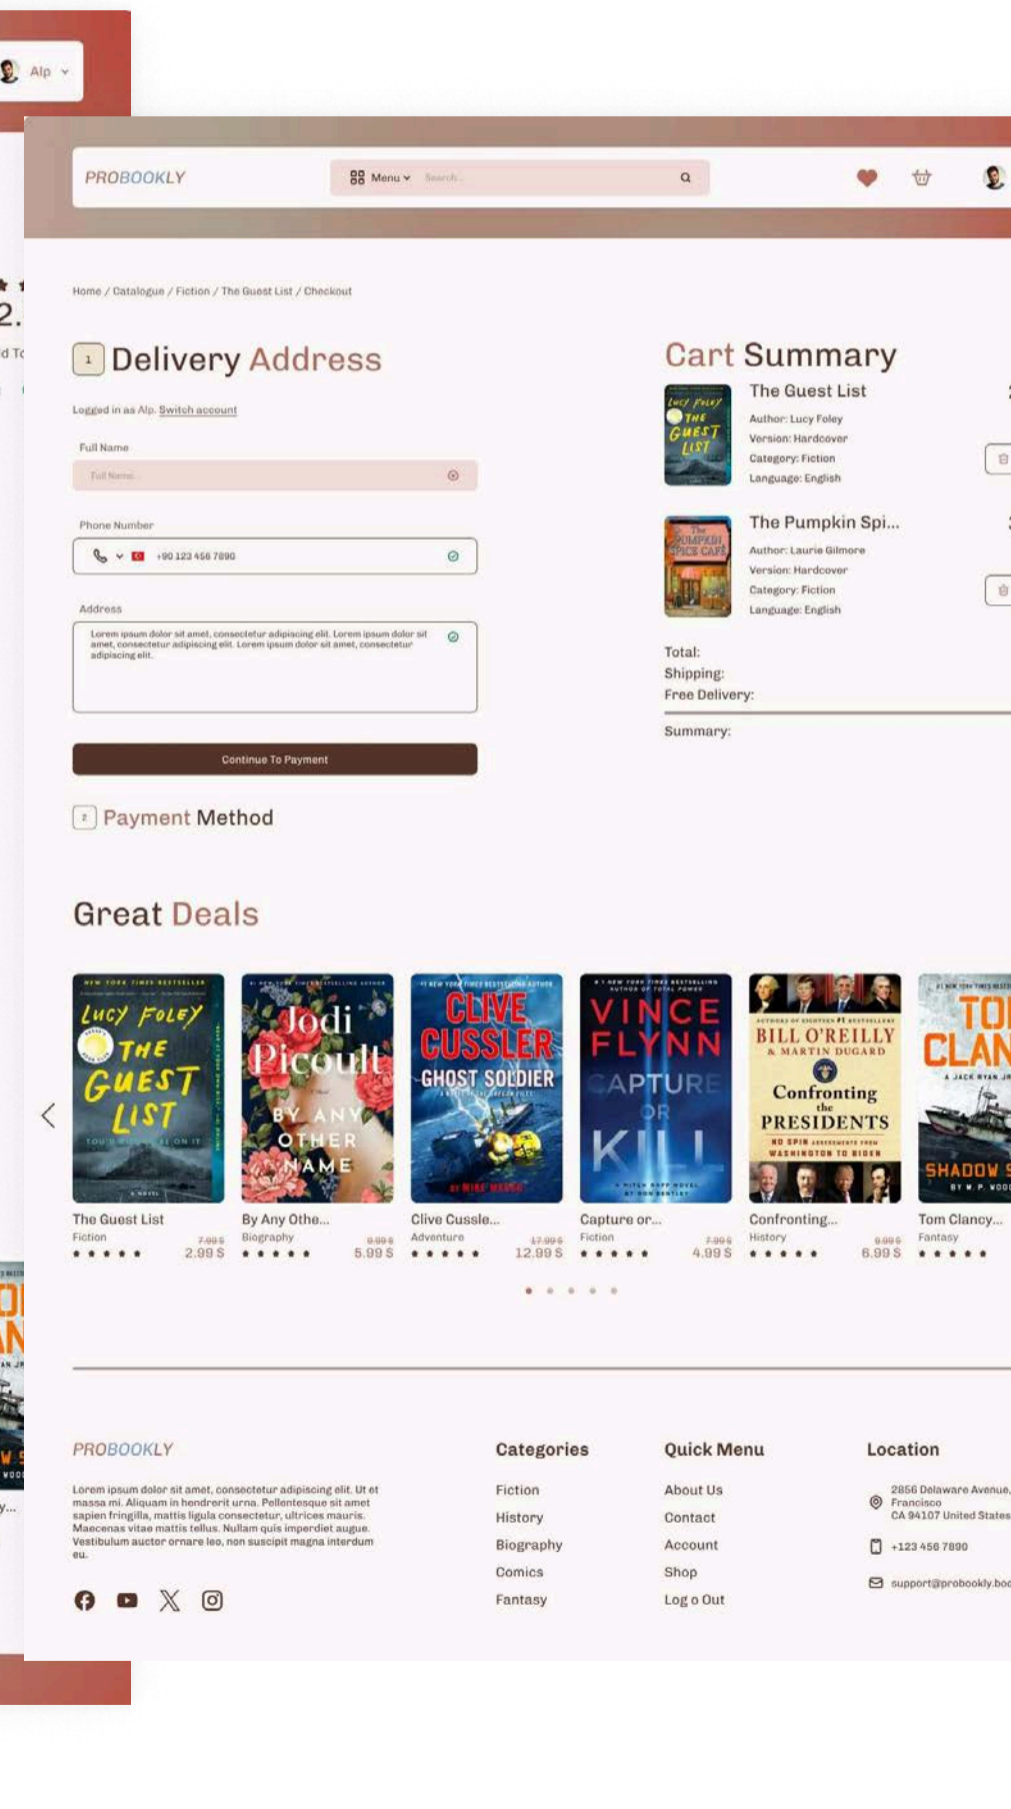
Alp

PROBOOKLY

Menu Search...

Home / Catalogue / Fiction / The Guest List / Checkout

1 Delivery Address

Logged in as Alp. Switch account

Full Name

Full Name...

Phone Number

+90 123 456 7890

Address

Lorem ipsum dolor sit amet, consectetur adipiscing elit. Lorem ipsum dolor sit amet, consectetur adipiscing elit. Lorem ipsum dolor sit amet, consectetur adipiscing elit.

Continue To Payment

2 Payment Method

Cart Summary

The Guest List
Author: Lucy Foley
Version: Hardcover
Category: Fiction
Language: English

The Pumpkin Spi...
Author: Laurie Gilmore
Version: Hardcover
Category: Fiction
Language: English

Total:
Shipping:
Free Delivery:

Summary:

Great Deals

The Guest List
Fiction
7.99 $
2.99 $

By Any Othe...
Biography
9.99 $
5.99 $

Clive Cussle...
Adventure
17.99 $
12.99 $

Capture or...
Fiction
7.99 $
4.99 $

Confronting...
History
9.99 $
6.99 $

Tom Clancy...
Fantasy

PROBOOKLY

Lorem ipsum dolor sit amet, consectetur adipiscing elit. Ut et massa mi. Aliquam in hendrerit urna. Pellentesque sit amet sapien fringilla, mattis ligula consectetur, ultrices mauris. Maecenas vitae mattis tellus. Nullam quis imperdiet augue. Vestibulum auctor ornare leo, non suscipit magna interdum eu.

Categories
Fiction
History
Biography
Comics
Fantasy

Quick Menu
About Us
Contact
Account
Shop
Log o Out

Location
2856 Delaware Avenue, Francisco CA 94107 United States
+123 456 7890
support@probookly.boo